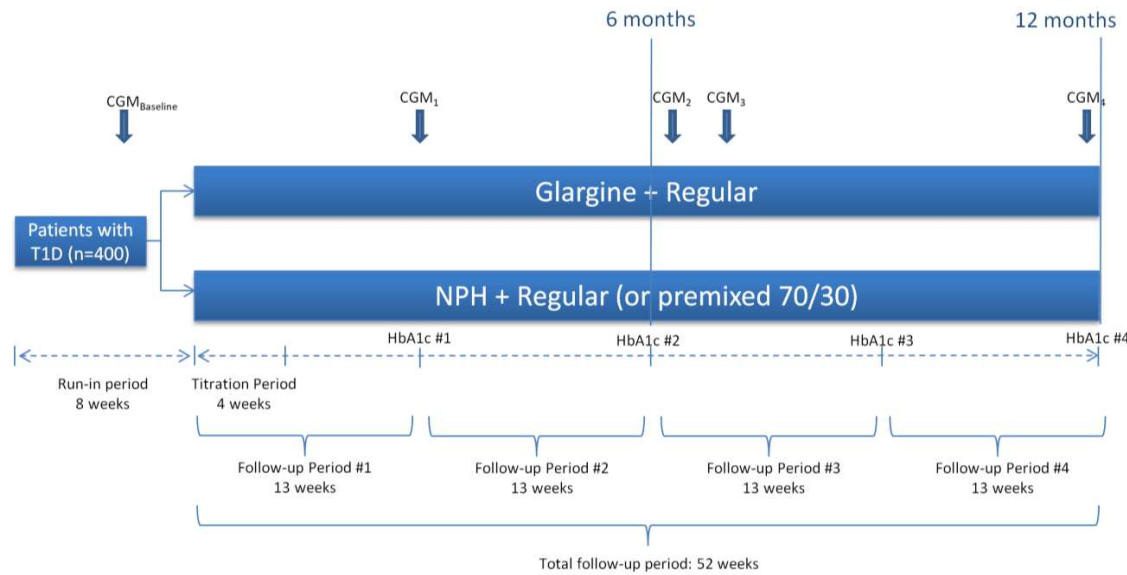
6 months

12 months

CGM$_{Baseline}$

CGM$_{1}$

CGM$_{2}$ CGM$_{3}$

CGM$_{4}$

Patients with T1D (n=400)

Glargine + Regular

NPH + Regular (or premixed 70/30)

HbA1c #1

HbA1c #2

HbA1c #3

HbA1c #4

Run-in period 8 weeks

Titration Period 4 weeks

Follow-up Period #1 13 weeks

Follow-up Period #2 13 weeks

Follow-up Period #3 13 weeks

Follow-up Period #4 13 weeks

Total follow-up period: 52 weeks